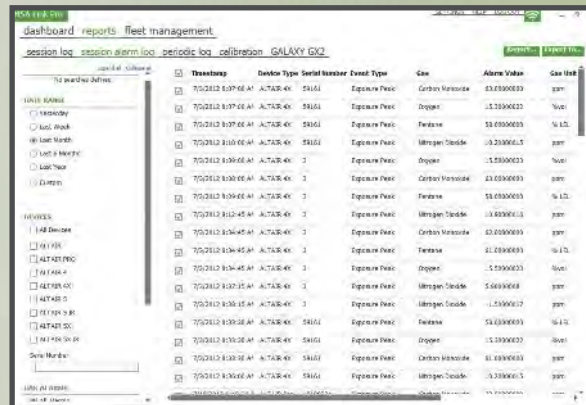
MSA Link Pro

dashboard reports fleet management

session log session alarm log periodic log calibration GALAXY GX2

Export... Export to...

expand collapse

No searches defined.

DATE RANGE

Yesterday

Last Week

Last Month

Last 6 Months

Last Year

Custom

DEVICES

All Devices

ALTAIR

ALTAIR PRO

ALTAIR 4

ALTAIR 4X

ALTAIR 5

ALTAIR 5 IR

ALTAIR 5X

ALTAIR 5X IR

Serial Number

| | Timestamp | Device Type | Serial Number | Event Type | Gas | Alarm Value | Gas Unit |
|---|---|---|---|---|---|---|---|
| | 7/3/2012 5:37:00 AM | ALTAIR 4X | 59161 | Exposure Peak | Carbon Monoxide | 53.0000000 | ppm |
| | 7/3/2012 5:37:00 AM | ALTAIR 4X | 59161 | Exposure Peak | Oxygen | 15.5000000 | %vol |
| | 7/3/2012 5:37:00 AM | ALTAIR 4X | 59161 | Exposure Peak | Pentane | 58.0000000 | % LEL |
| | 7/3/2012 5:10:00 AM | ALTAIR 4X | 59161 | Exposure Peak | Nitrogen Dioxide | 10.2000000 | ppm |
| | 7/3/2012 5:30:00 AM | ALTAIR 4X | 3 | Exposure Peak | Oxygen | 15.5000000 | %vol |
| | 7/3/2012 5:30:00 AM | ALTAIR 4X | 3 | Exposure Peak | Carbon Monoxide | 53.0000000 | ppm |
| | 7/3/2012 5:30:00 AM | ALTAIR 4X | 3 | Exposure Peak | Pentane | 58.0000000 | % LEL |
| | 7/3/2012 5:12:45 AM | ALTAIR 4X | 3 | Exposure Peak | Nitrogen Dioxide | 10.0000000 | ppm |
| | 7/3/2012 5:34:45 AM | ALTAIR 4X | 3 | Exposure Peak | Carbon Monoxide | 53.0000000 | ppm |
| | 7/3/2012 5:34:45 AM | ALTAIR 4X | 3 | Exposure Peak | Pentane | 51.0000000 | % LEL |
| | 7/3/2012 5:34:45 AM | ALTAIR 4X | 3 | Exposure Peak | Oxygen | 15.5000000 | %vol |
| | 7/3/2012 5:32:35 AM | ALTAIR 4X | 3 | Exposure Peak | Nitrogen Dioxide | 5.6000000 | ppm |
| | 7/3/2012 5:33:35 AM | ALTAIR 4X | 3 | Exposure Peak | Nitrogen Dioxide | 15.5000000 | ppm |
| | 7/3/2012 5:30:30 AM | ALTAIR 4X | 3 | Exposure Peak | Pentane | 58.0000000 | % LEL |
| | 7/3/2012 5:30:30 AM | ALTAIR 4X | 59161 | Exposure Peak | Oxygen | 15.5000000 | %vol |
| | 7/3/2012 5:30:30 AM | ALTAIR 4X | 59161 | Exposure Peak | Carbon Monoxide | 51.0000000 | ppm |
| | 7/3/2012 5:30:00 AM | ALTAIR 4X | 59161 | Exposure Peak | Nitrogen Dioxide | 10.2000000 | ppm |